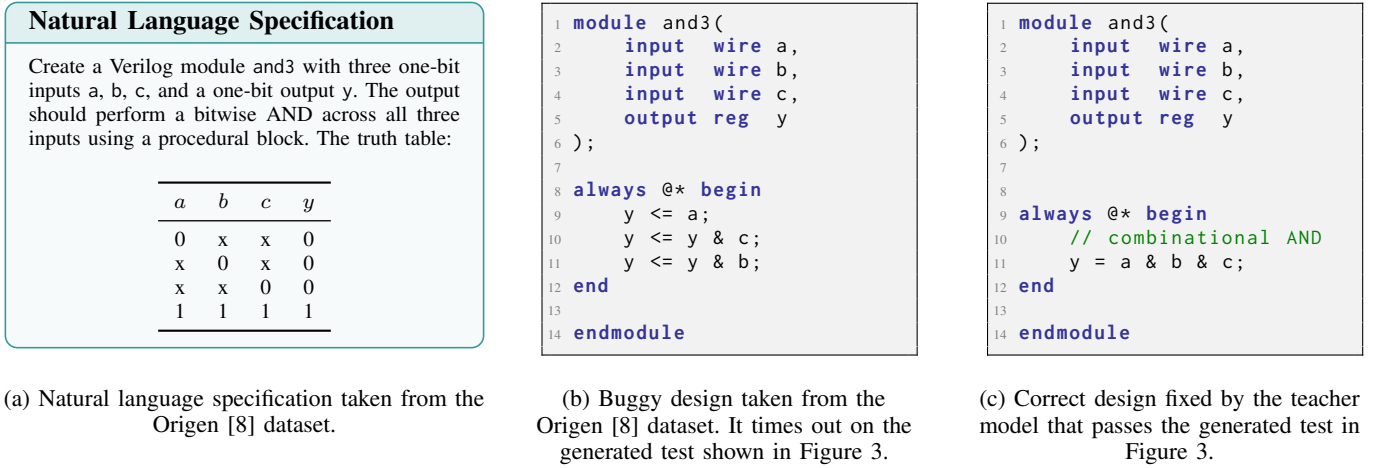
Natural Language Specification

Create a Verilog module and3 with three one-bit inputs a, b, c, and a one-bit output y. The output should perform a bitwise AND across all three inputs using a procedural block. The truth table:

| $a$ | $b$ | $c$ | $y$ |
|---|---|---|---|
| 0 | x | x | 0 |
| x | 0 | x | 0 |
| x | x | 0 | 0 |
| 1 | 1 | 1 | 1 |

(a) Natural language specification taken from the Origen [8] dataset.

1 module and3(
2     input  wire a,
3     input  wire b,
4     input  wire c,
5     output reg  y
6 );
7
8 always @* begin
9     y <= a;
10     y <= y & c;
11     y <= y & b;
12 end
13
14 endmodule

(b) Buggy design taken from the Origen [8] dataset. It times out on the generated test shown in Figure 3.

1 module and3(
2     input  wire a,
3     input  wire b,
4     input  wire c,
5     output reg  y
6 );
7
8
9 always @* begin
10     // combinational AND
11     y = a & b & c;
12 end
13
14 endmodule

(c) Correct design fixed by the teacher model that passes the generated test in Figure 3.